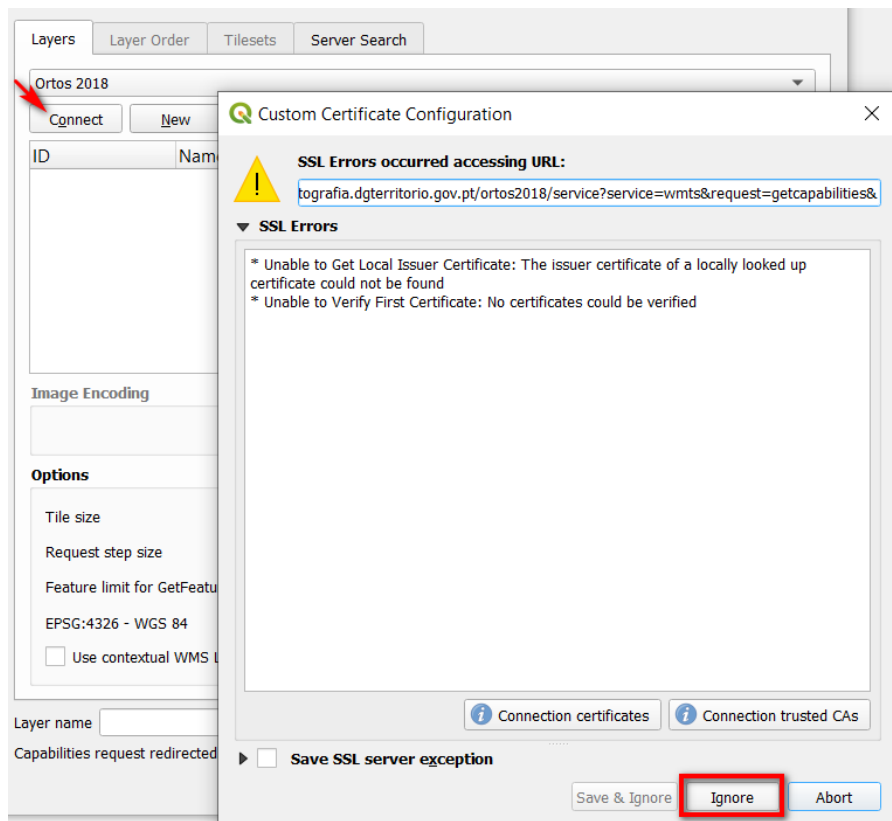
Layers
Layer Order
Tilesets
Server Search
Ortos 2018
Connect
New
ID
Nam
Image Encoding
Options
Tile size
Request step size
Feature limit for GetFeatu
EPSG:4326 - WGS 84
Use contextual WMS L
Layer name
Capabilities request redirected

Custom Certificate Configuration
SSL Errors occurred accessing URL:
tografia.dgterritorio.gov.pt/ortos2018/service?service=wmts&request=getcapabilities&
SSL Errors
* Unable to Get Local Issuer Certificate: The issuer certificate of a locally looked up certificate could not be found
* Unable to Verify First Certificate: No certificates could be verified
Connection certificates
Connection trusted CAs
Save SSL server exception
Save & Ignore
Ignore
Abort